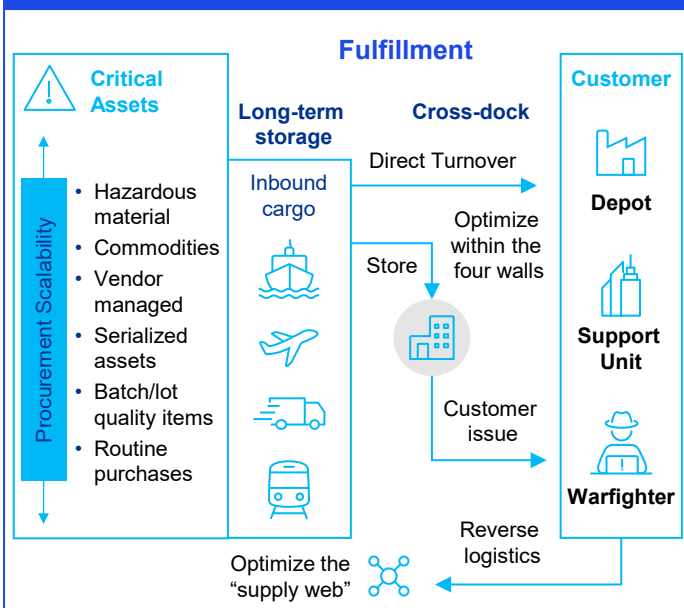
Fulfillment

Critical Assets

Procurement Scalability

- Hazardous material
- Commodities
- Vendor managed
- Serialized assets
- Batch/lot quality items
- Routine purchases

Long-term storage

Inbound cargo

Cross-dock

Direct Turnover

Optimize within the four walls

Store

Customer issue

Customer

Depot

Support Unit

Warfighter

Reverse logistics

Optimize the "supply web"